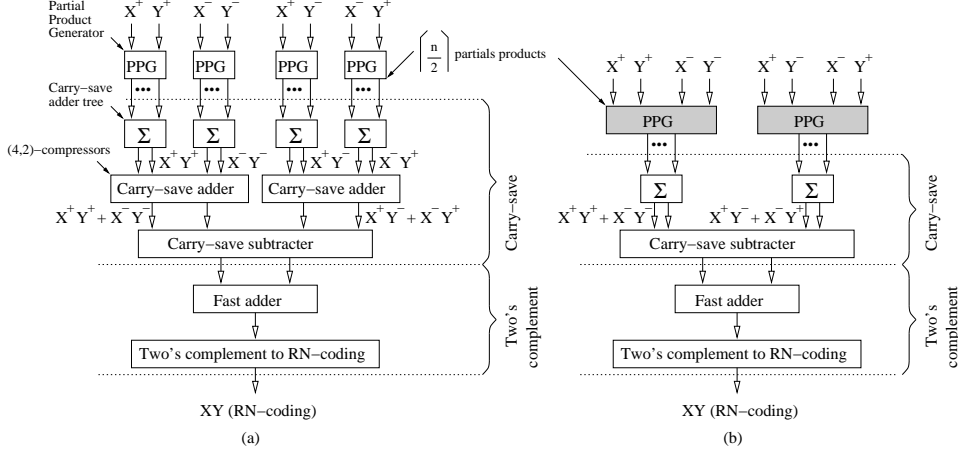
Partial Product Generator

$X^+$ $Y^+$ $X^-$ $Y^-$ $X^+$ $Y^-$ $X^-$ $Y^+$

PPG PPG PPG PPG

$\lceil \frac{n}{2} \rceil$ partials products

Carry−save adder tree

Σ Σ Σ Σ

(4,2)−compressors

$X^+Y^+$ $X^-Y^-$ $X^+Y^-$ $X^-Y^+$

Carry−save adder Carry−save adder

$X^+Y^+ + X^-Y^-$ $X^+Y^- + X^-Y^+$

Carry−save subtracter

Carry−save

Fast adder

Two's complement to RN−coding

Two's complement

XY (RN−coding)

(a)

$X^+$ $Y^+$ $X^-$ $Y^-$ $X^+$ $Y^-$ $X^-$ $Y^+$

PPG PPG

Σ Σ

$X^+Y^+ + X^-Y^-$ $X^+Y^- + X^-Y^+$

Carry−save subtracter

Carry−save

Fast adder

Two's complement to RN−coding

Two's complement

XY (RN−coding)

(b)